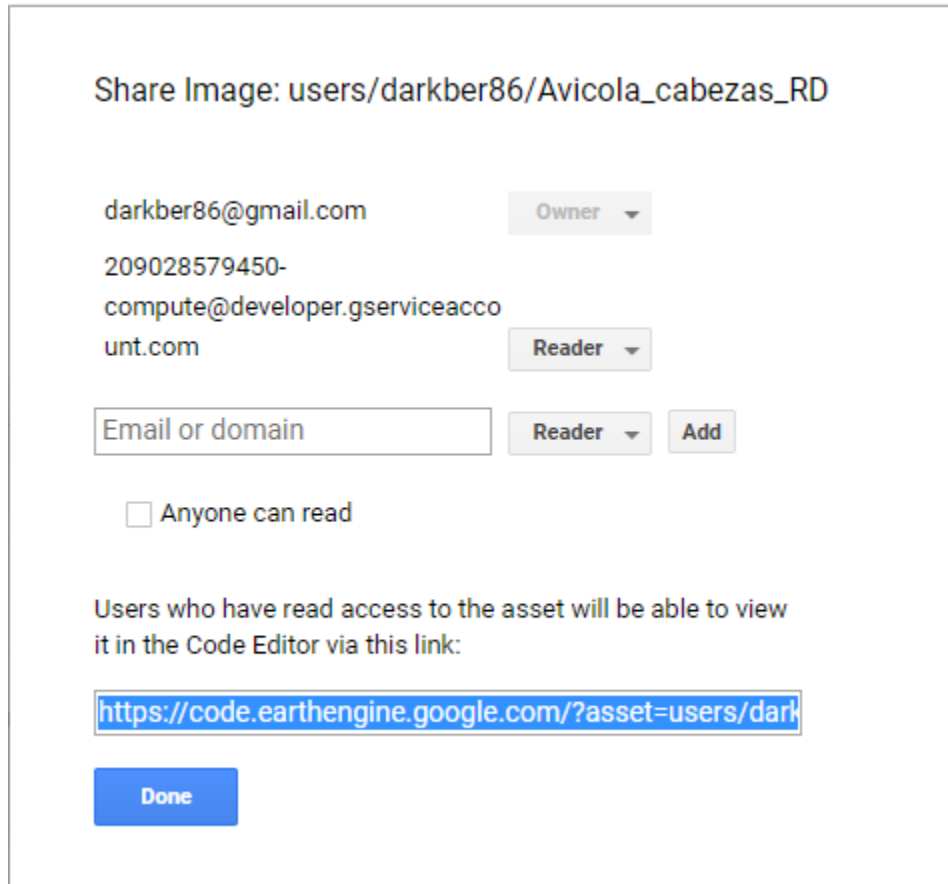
Share Image: users/darkber86/Avicola_cabezas_RD

darkber86@gmail.com

Owner

209028579450-compute@developer.gserviceaccount.com

Reader

Email or domain

Reader

Add

Anyone can read

Users who have read access to the asset will be able to view it in the Code Editor via this link:

https://code.earthengine.google.com/?asset=users/dark

Done